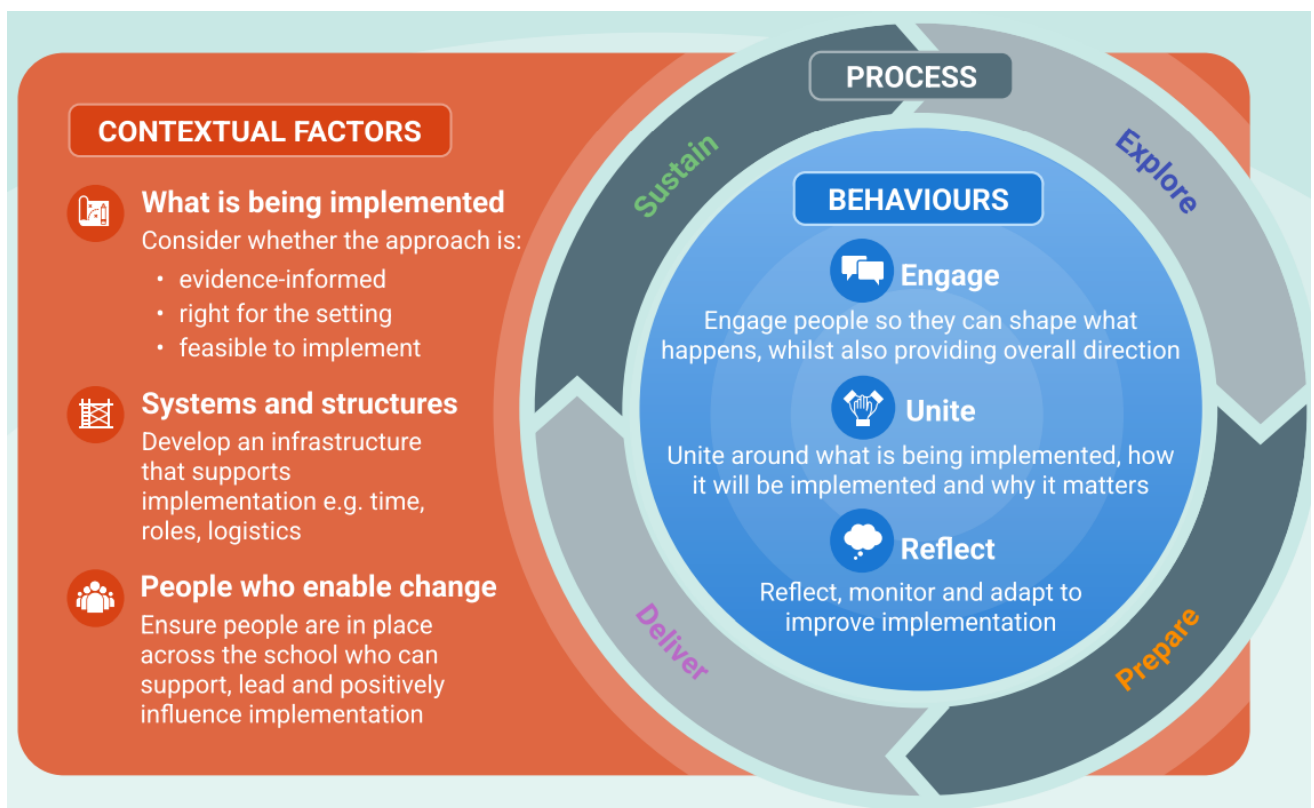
CONTEXTUAL FACTORS

What is being implemented
Consider whether the approach is:
• evidence-informed
• right for the setting
• feasible to implement

Systems and structures
Develop an infrastructure that supports implementation e.g. time, roles, logistics

People who enable change
Ensure people are in place across the school who can support, lead and positively influence implementation

PROCESS

Explore

Prepare

Deliver

Sustain

BEHAVIOURS

Engage
Engage people so they can shape what happens, whilst also providing overall direction

Unite
Unite around what is being implemented, how it will be implemented and why it matters

Reflect
Reflect, monitor and adapt to improve implementation